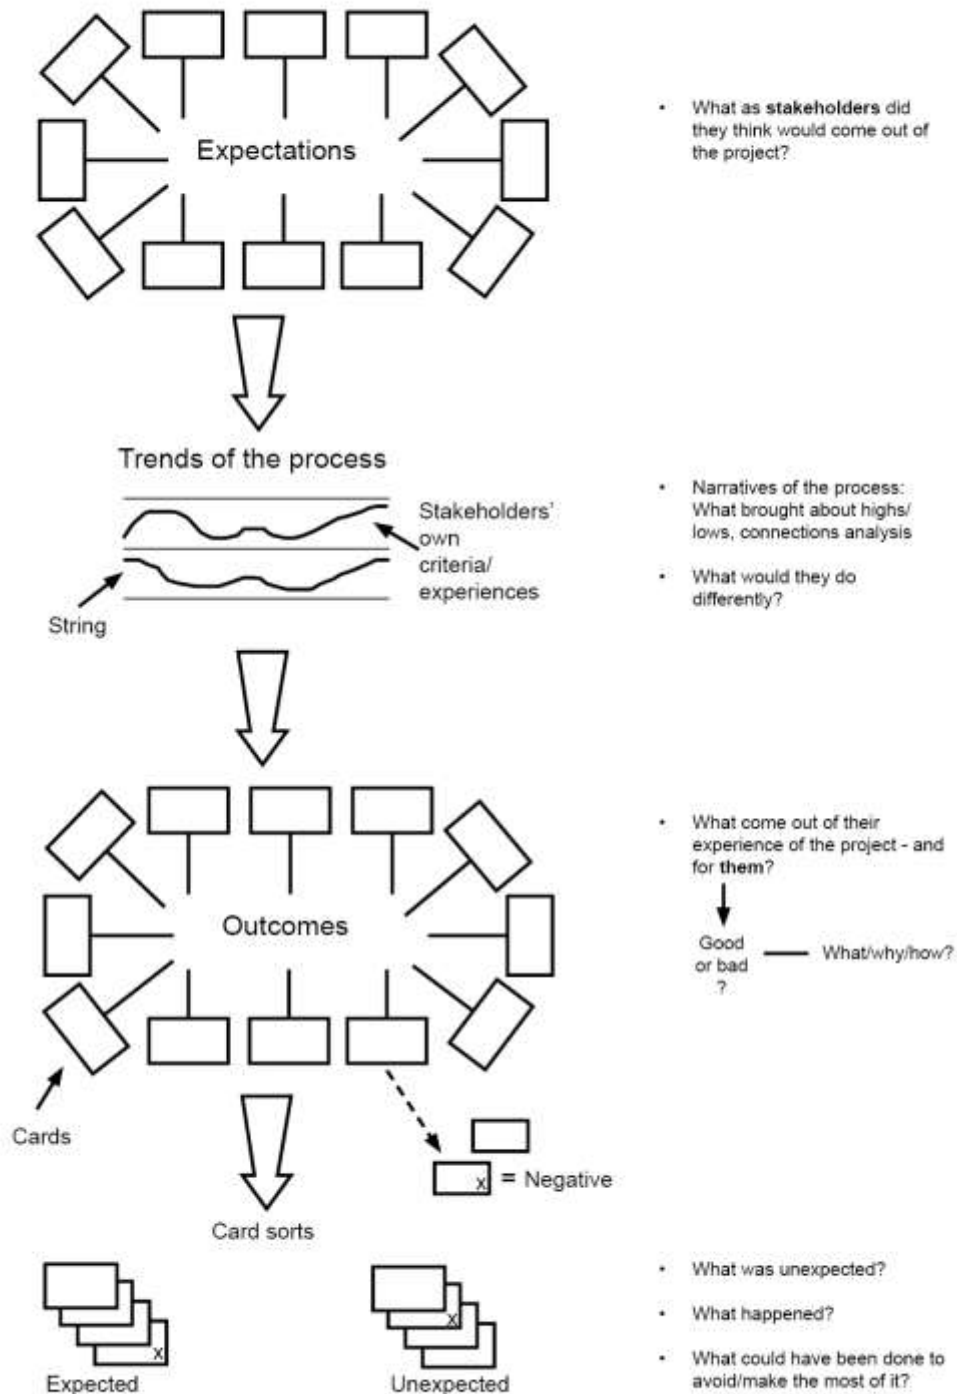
Expectations

• What as **stakeholders** did they think would come out of the project?

Trends of the process

Stakeholders' own criteria/ experiences

String

• Narratives of the process: What brought about highs/ lows, connections analysis

• What would they do differently?

Outcomes

• What come out of their experience of the project - and for **them**?

Good or bad ?

What/why/how?

Cards

x = Negative

Card sorts

x

Expected

x

Unexpected

• What was unexpected?

• What happened?

• What could have been done to avoid/make the most of it?